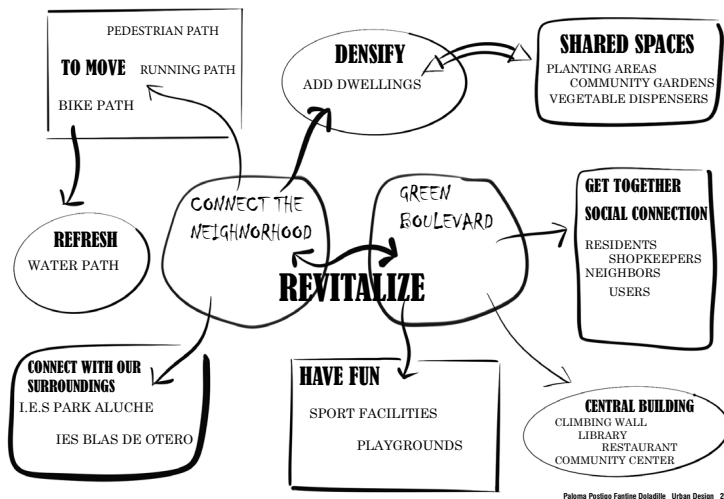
PEDESTRIAN PATH

TO MOVE RUNNING PATH

BIKE PATH

DENSIFY

ADD DWELLINGS

SHARED SPACES

PLANTING AREAS
COMMUNITY GARDENS
VEGETABLE DISPENSERS

REFRESH

WATER PATH

CONNECT THE NEIGHNORHOOD

GREEN BOULEVARD

GET TOGETHER

SOCIAL CONNECTION

RESIDENTS
SHOPKEEPERS
NEIGHBORS
USERS

REVITALIZE

CONNECT WITH OUR SURROUNDINGS

I.E.S PARK ALUCHE

IES BLAS DE OTERO

HAVE FUN

SPORT FACILITIES

PLAYGROUNDS

CENTRAL BUILDING

CLIMBING WALL
LIBRARY
RESTAURANT
COMMUNITY CENTER

Paloma Postigo Fantine Doladille Urban Design 2